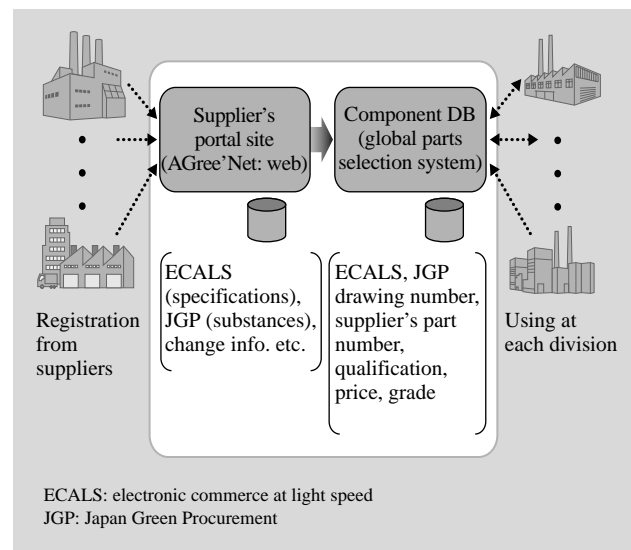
Supplier's portal site (AGree'Net: web)

Component DB (global parts selection system)

ECALS (specifications), JGP (substances), change info. etc.

ECALS, JGP drawing number, supplier's part number, qualification, price, grade

Registration from suppliers

Using at each division

ECALS: electronic commerce at light speed
JGP: Japan Green Procurement